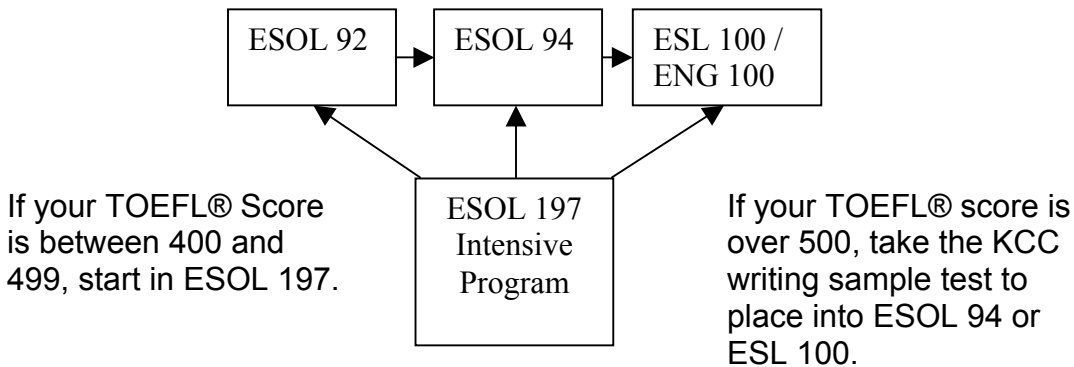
ESOL 92

ESOL 94

ESL 100 / ENG 100

If your TOEFL® Score is between 400 and 499, start in ESOL 197.

ESOL 197 Intensive Program

If your TOEFL® score is over 500, take the KCC writing sample test to place into ESOL 94 or ESL 100.